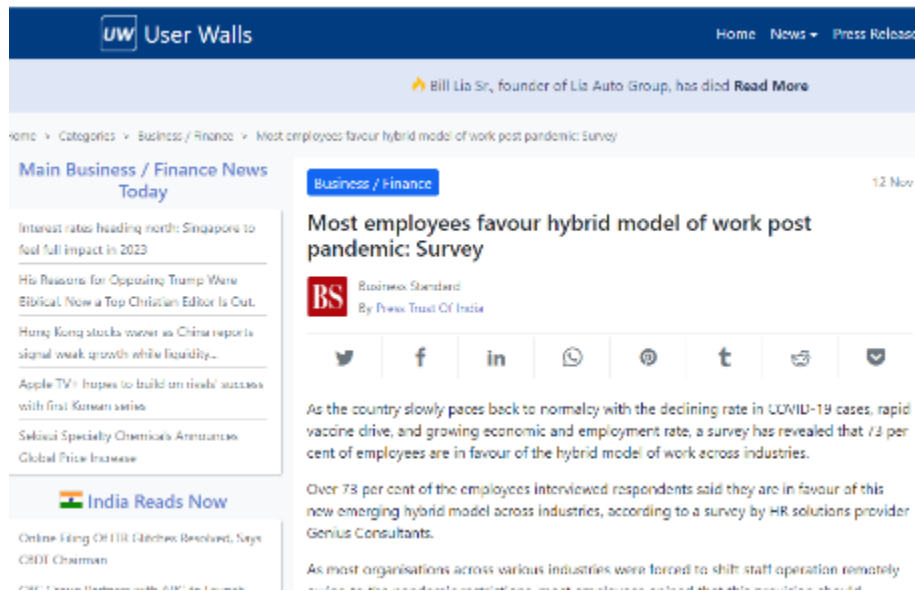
UW User Walls

Home News ▾ Press Releas

Bill Lia Sr, founder of Lia Auto Group, has died Read More

ome » Categories » Business / Finance » Most employees favour hybrid model of work post pandemic: Survey

Main Business / Finance News Today

Interest rates heading north: Singapore to feel full impact in 2023

His Reasons for Opposing Trump Were Biblical. Now a Top Christian Editor Is Out.

Hong Kong stocks waver as China reports signal weak growth while liquidity...

Apple TV+ hopes to build on rivals' success with first Korean series

Sekisui Specialty Chemicals Announces Global Price Increase

India Reads Now

Online Filing Of ITR Glitches Resolved, Says CBDT Chairman

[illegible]

Business / Finance

12 Nov

Most employees favour hybrid model of work post pandemic: Survey

BS

Business Standard

By Press Trust Of India

As the country slowly paces back to normalcy with the declining rate in COVID-19 cases, rapid vaccine drive, and growing economic and employment rate, a survey has revealed that 73 per cent of employees are in favour of the hybrid model of work across industries.

Over 73 per cent of the employees interviewed respondents said they are in favour of this new emerging hybrid model across industries, according to a survey by HR solutions provider Genius Consultants.

As most organisations across various industries were forced to shift staff operation remotely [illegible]